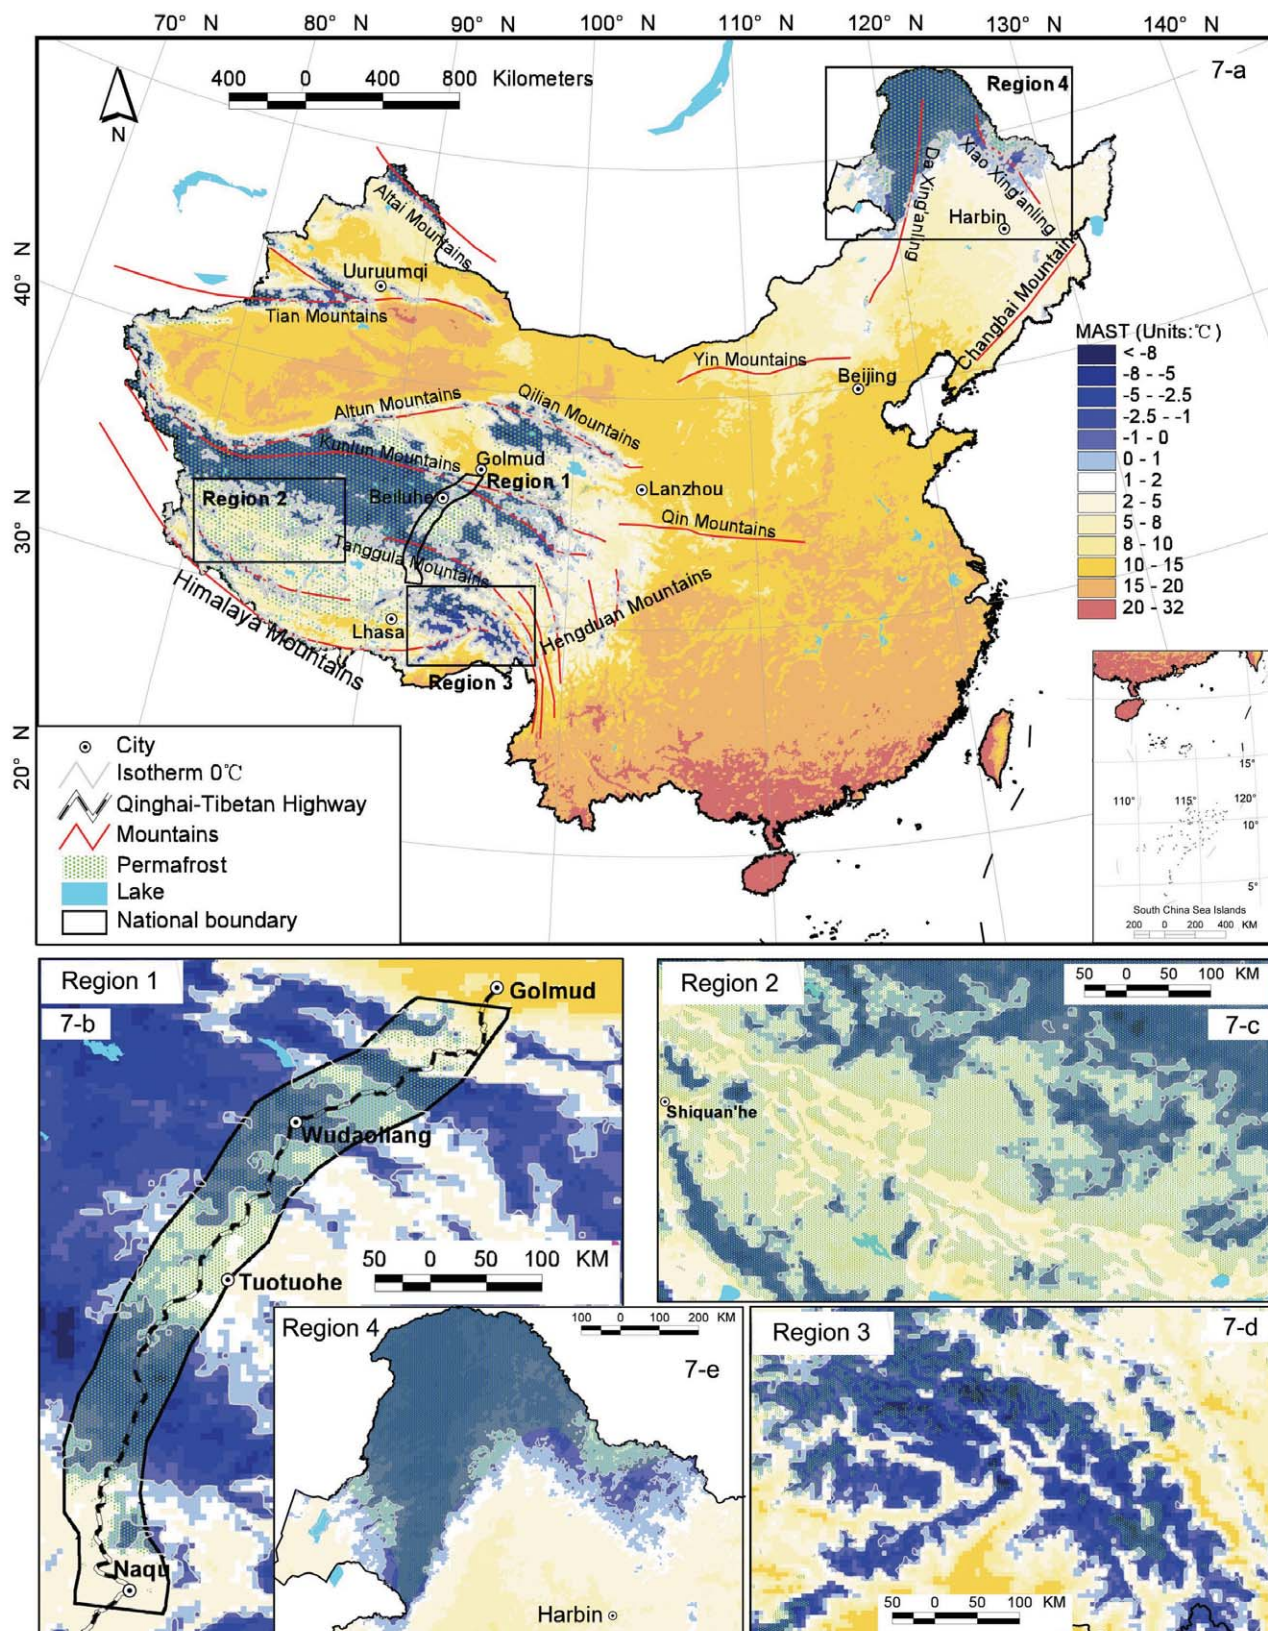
70° N 80° N 90° N 100° N 110° N 120° N 130° N 140° N

400 0 400 800 Kilometers

N

7-a

Region 4

Da Xing'anling

Xiao Xing'anling

Harbin

Changbai Mountains

Altai Mountains

Uuruumqi

Tian Mountains

40° N

MAST (Units:℃)

< -8
-8 - -5
-5 - -2.5
-2.5 - -1
-1 - 0
0 - 1
1 - 2
2 - 5
5 - 8
8 - 10
10 - 15
15 - 20
20 - 32

Yin Mountains

Beijing

Altun Mountains

Qilian Mountains

Kunlun Mountains

Golmud

Region 1

Lanzhou

Region 2

Beiluhe

Qin Mountains

30° N

Tanggula Mountains

Himalaya Mountains

Lhasa

Hengduan Mountains

Region 3

20° N

City
Isotherm 0℃
Qinghai-Tibetan Highway
Mountains
Permafrost
Lake
National boundary

15° 110° 115° 120° 10° 5°

South China Sea Islands

200 0 200 400 KM

Region 1

7-b

Golmud

Wudaoliang

50 0 50 100 KM

Tuotuohe

Naqu

Region 2

50 0 50 100 KM

7-c

Shiquan'he

Region 4

100 0 100 200 KM

7-e

Harbin

Region 3

7-d

50 0 50 100 KM